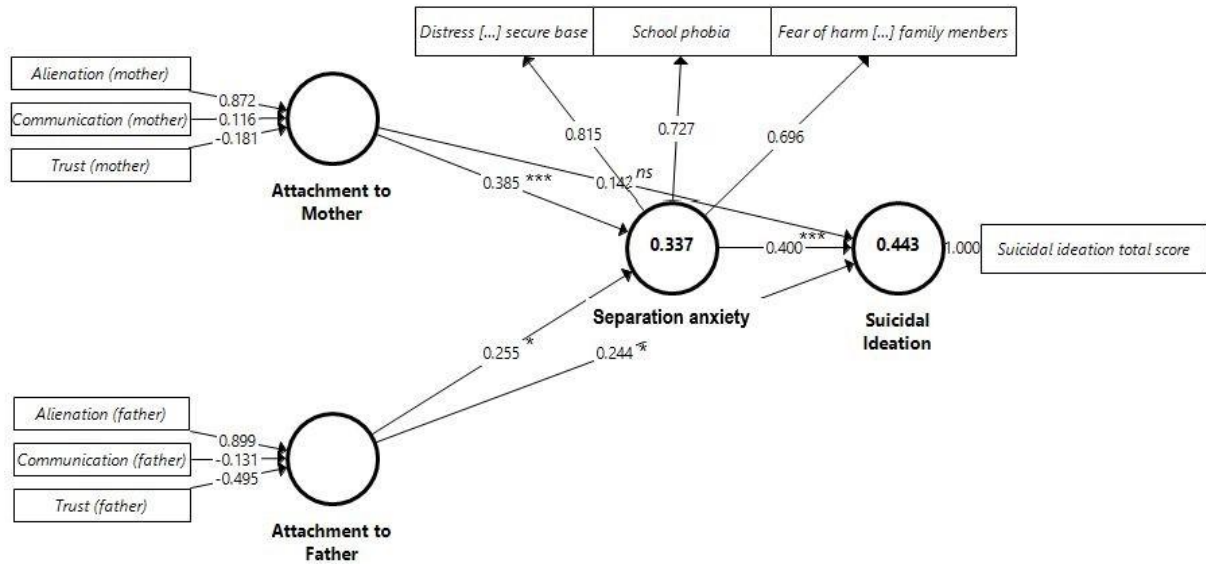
Distress [...] secure base
School phobia
Fear of harm [...] family menbers

Alienation (mother)
0.872
Communication (mother)
0.116
Trust (mother)
-0.181

0.815
0.727
0.696

Attachment to Mother

0.385 ***
0.142 ns

0.337
0.400 ***
0.443
1.000
Suicidal ideation total score

Separation anxiety

Suicidal Ideation

0.255 *
0.244 *

Alienation (father)
0.899
Communication (father)
-0.131
Trust (father)
-0.495

Attachment to Father